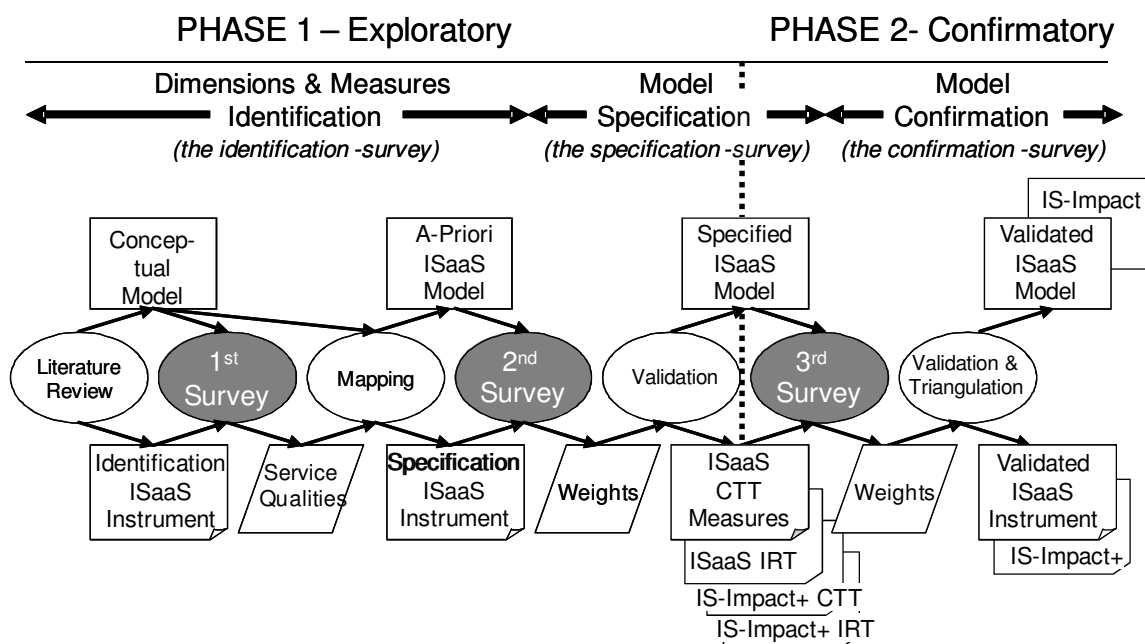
PHASE 1 – Exploratory

PHASE 2- Confirmatory

Dimensions & Measures Identification
(the identification -survey)

Model Specification
(the specification -survey)

Model Confirmation
(the confirmation -survey)

IS-Impact

Conceptual Model

A-Priori ISaaS Model

Specified ISaaS Model

Validated ISaaS Model

Literature Review

1$^{st}$ Survey

Mapping

2$^{nd}$ Survey

Validation

3$^{rd}$ Survey

Validation & Triangulation

Identification ISaaS Instrument

Service Qualities

Specification ISaaS Instrument

Weights

ISaaS CTT Measures

Weights

Validated ISaaS Instrument

ISaaS IRT

IS-Impact+ CTT

IS-Impact+ IRT

IS-Impact+